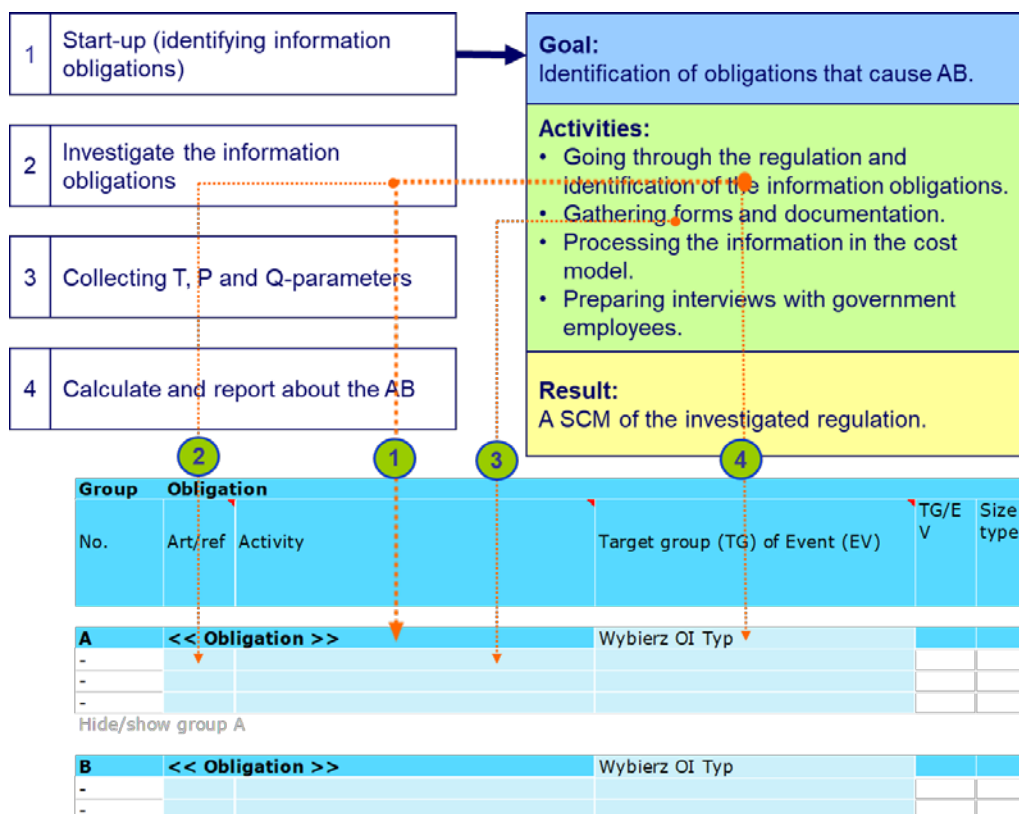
1 Start-up (identifying information obligations)

2 Investigate the information obligations

3 Collecting T, P and Q-parameters

4 Calculate and report about the AB

Goal:
Identification of obligations that cause AB.

Activities:
• Going through the regulation and identification of the information obligations.
• Gathering forms and documentation.
• Processing the information in the cost model.
• Preparing interviews with government employees.

Result:
A SCM of the investigated regulation.

2 1 3 4

| Group | Obligation | | | | |
|---|---|---|---|---|---|
| No. | Art/ref | Activity | Target group (TG) of Event (EV) | TG/EV | Size type |
| A | << Obligation >> | | Wybierz OI Typ | | |
| - | | | | | |
| - | | | | | |
| - | | | | | |

Hide/show group A

| B | << Obligation >> | | Wybierz OI Typ | | |
|---|---|---|---|---|---|
| - | | | | | |
| - | | | | | |